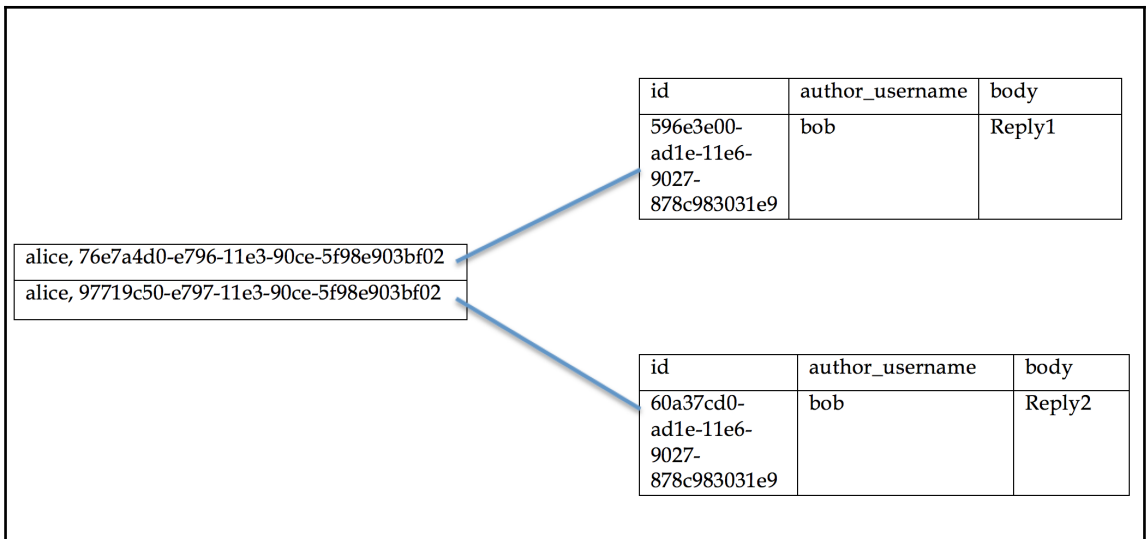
| id | author_username | body |
|---|---|---|
| 596e3e00-ad1e-11e6-9027-878c983031e9 | bob | Reply1 |

alice, 76e7a4d0-e796-11e3-90ce-5f98e903bf02
alice, 97719c50-e797-11e3-90ce-5f98e903bf02

| id | author_username | body |
|---|---|---|
| 60a37cd0-ad1e-11e6-9027-878c983031e9 | bob | Reply2 |